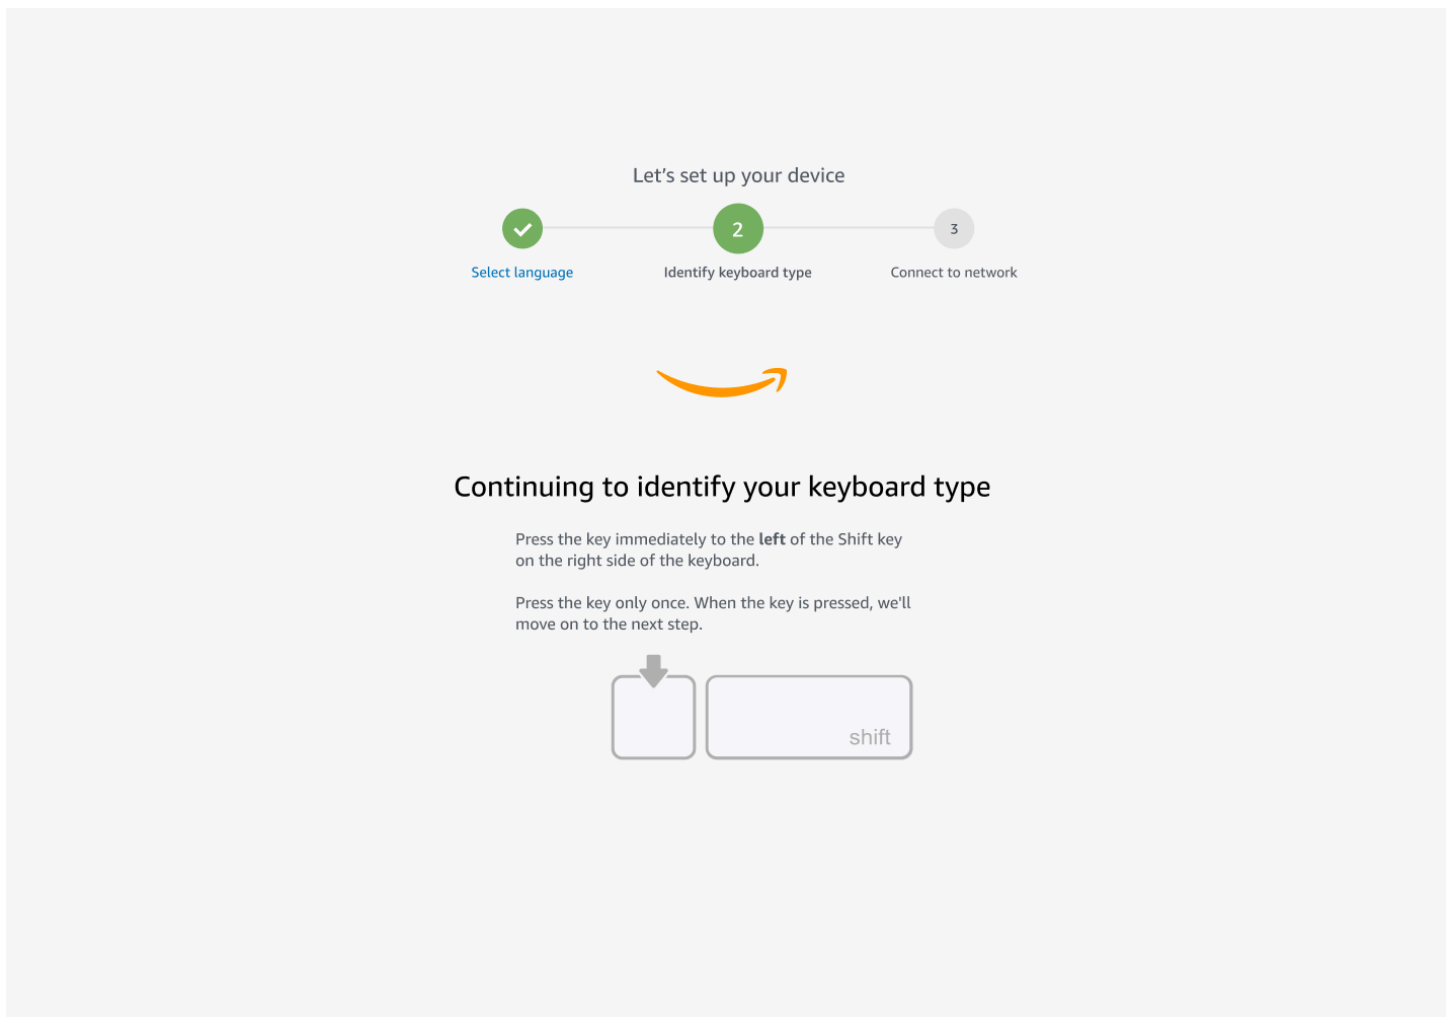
Let’s set up your device

Select language

2
Identify keyboard type

3
Connect to network

Continuing to identify your keyboard type

Press the key immediately to the **left** of the Shift key on the right side of the keyboard.

Press the key only once. When the key is pressed, we'll move on to the next step.

shift